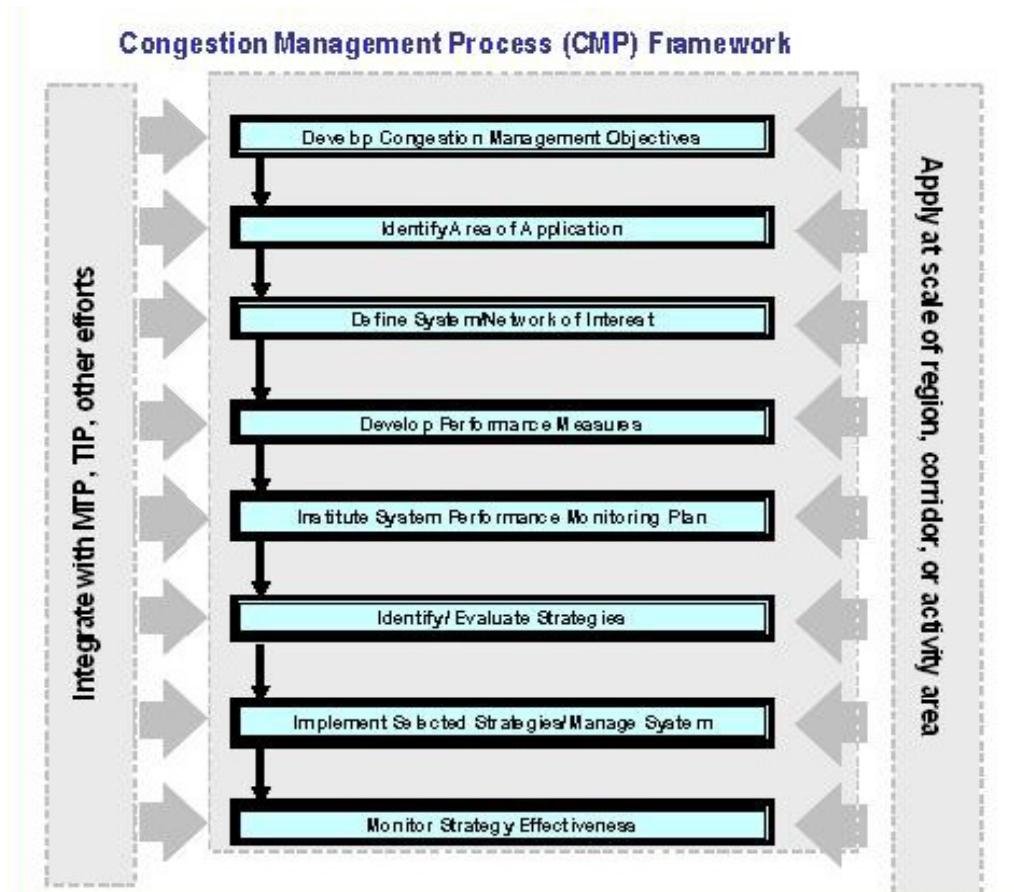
Congestion Management Process (CMP) Framework

Integrate with MTP, TIP, other efforts

Develop Congestion Management Objectives

Identify Area of Application

Define System/Network of Interest

Develop Performance Measures

Institute System Performance Monitoring Plan

Identify/ Evaluate Strategies

Implement Selected Strategies/Manage System

Monitor Strategy Effectiveness

Apply at scale of region, corridor, or activity area